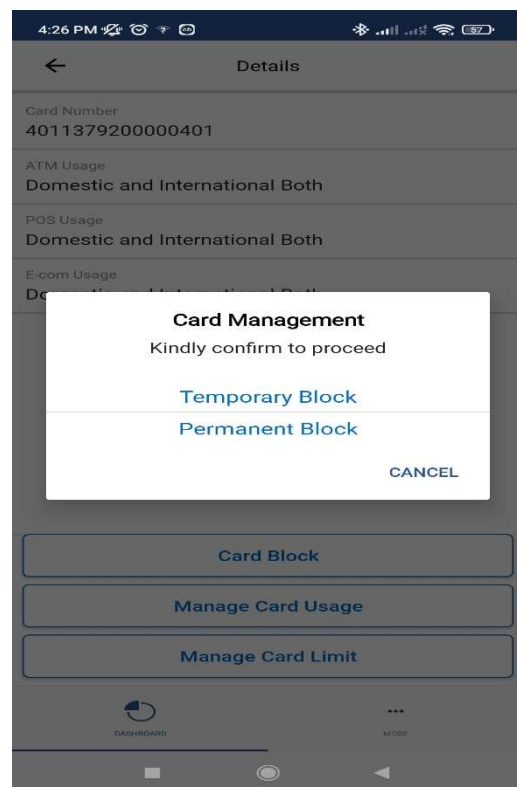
4:26 PM 57

Details

Card Number
4011379200000401

ATM Usage
Domestic and International Both

POS Usage
Domestic and International Both

E-com Usage
Do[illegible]

Card Management
Kindly confirm to proceed

Temporary Block

Permanent Block

CANCEL

Card Block

Manage Card Usage

Manage Card Limit

DASHBOARD

MORE